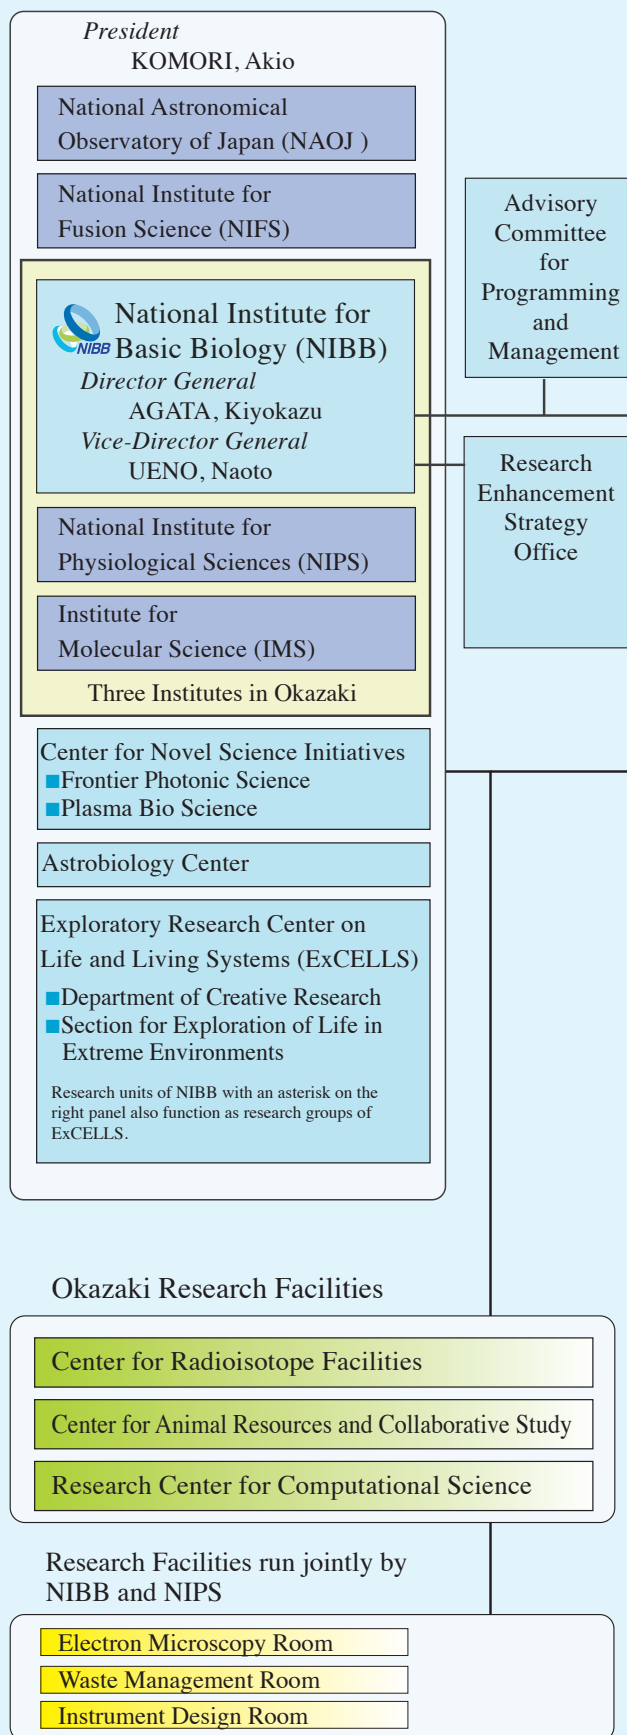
President
KOMORI, Akio

National Astronomical Observatory of Japan (NAOJ )

National Institute for Fusion Science (NIFS)

NIBB

National Institute for Basic Biology (NIBB)
Director General
AGATA, Kiyokazu
Vice-Director General
UENO, Naoto

National Institute for Physiological Sciences (NIPS)

Institute for Molecular Science (IMS)

Three Institutes in Okazaki

Advisory Committee for Programming and Management

Research Enhancement Strategy Office

Center for Novel Science Initiatives
■Frontier Photonic Science
■Plasma Bio Science

Astrobiology Center

Exploratory Research Center on Life and Living Systems (ExCELLS)
■Department of Creative Research
■Section for Exploration of Life in Extreme Environments

Research units of NIBB with an asterisk on the right panel also function as research groups of ExCELLS.

Okazaki Research Facilities

Center for Radioisotope Facilities

Center for Animal Resources and Collaborative Study

Research Center for Computational Science

Research Facilities run jointly by NIBB and NIPS

Electron Microscopy Room

Waste Management Room

Instrument Design Room